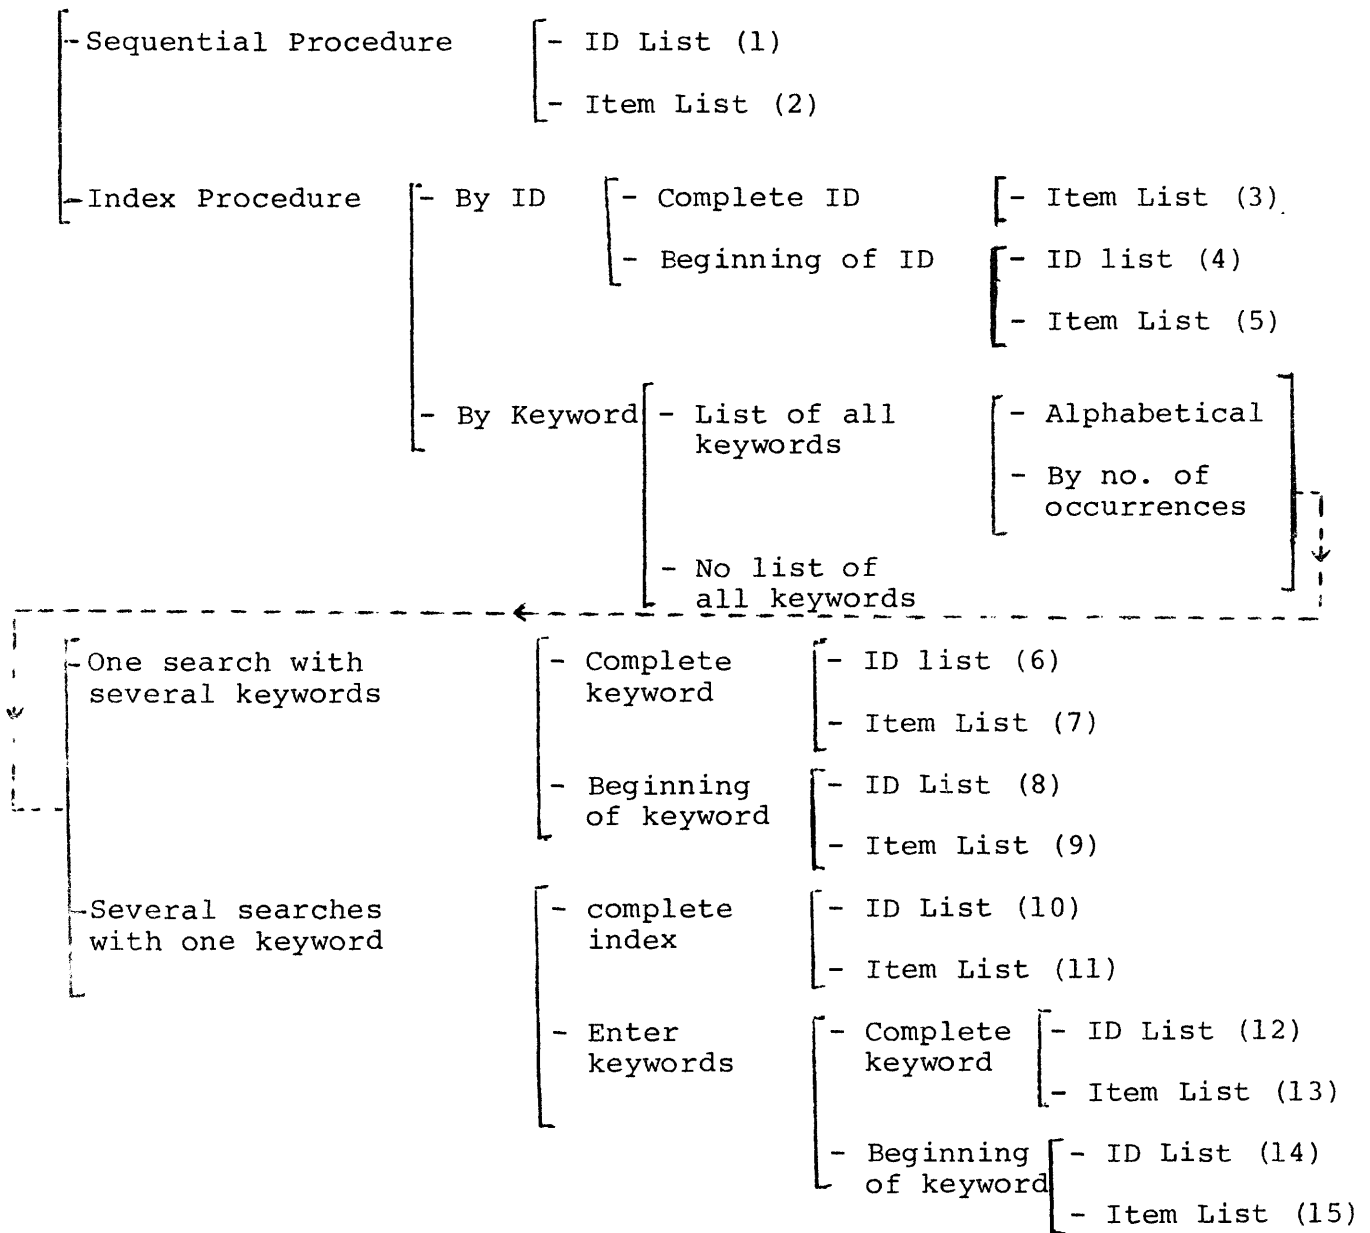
- Sequential Procedure
- ID List (1)
- Item List (2)

- Index Procedure
- By ID
- Complete ID
- Item List (3)
- Beginning of ID
- ID list (4)
- Item List (5)

- By Keyword
- List of all keywords
- Alphabetical
- By no. of occurrences
- No list of all keywords

- One search with several keywords
- Complete keyword
- ID list (6)
- Item List (7)
- Beginning of keyword
- ID List (8)
- Item List (9)

- Several searches with one keyword
- complete index
- ID List (10)
- Item List (11)
- Enter keywords
- Complete keyword
- ID List (12)
- Item List (13)
- Beginning of keyword
- ID List (14)
- Item List (15)